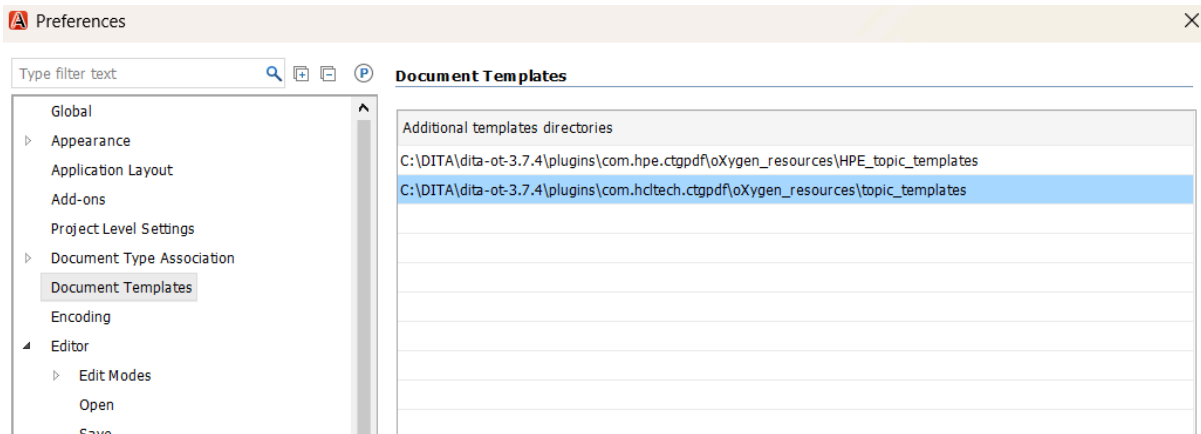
Preferences

Type filter text

Global
Appearance
Application Layout
Add-ons
Project Level Settings
Document Type Association
Document Templates
Encoding
Editor
Edit Modes
Open
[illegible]

Document Templates

Additional templates directories
C:\DITA\dita-ot-3.7.4\plugins\com.hpe.ctgpdf\oXygen_resources\HPE_topic_templates
C:\DITA\dita-ot-3.7.4\plugins\com.hcltech.ctgpdf\oXygen_resources\topic_templates